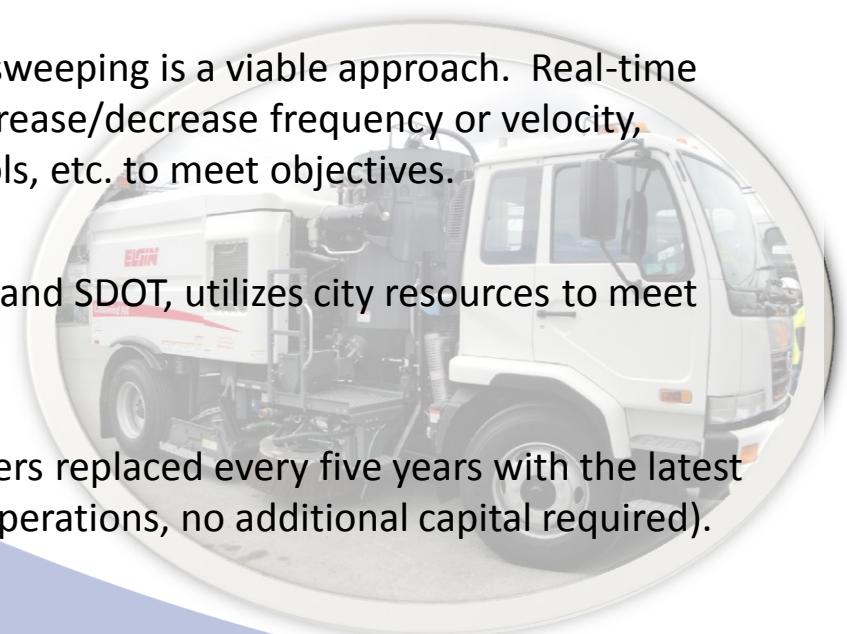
sweeping is a viable approach. Real-time
rease/decrease frequency or velocity,
ls, etc. to meet objectives.

and SDOT, utilizes city resources to meet

ers replaced every five years with the latest
perations, no additional capital required).

ELGIN